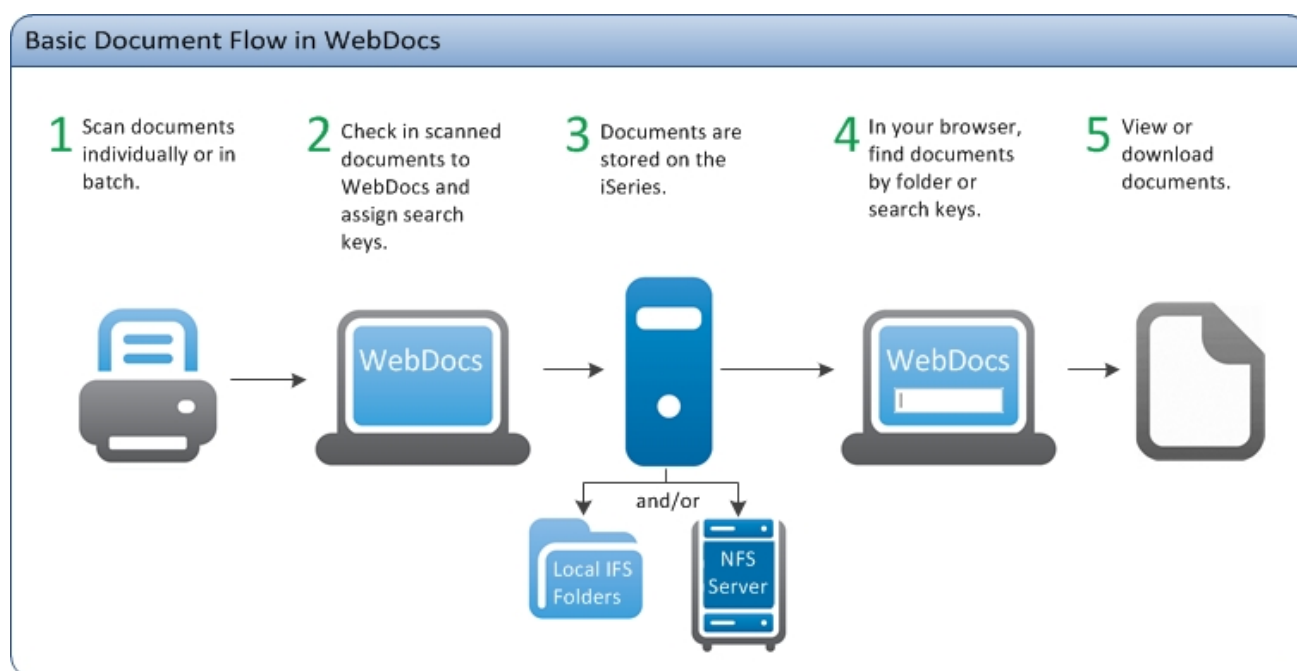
Basic Document Flow in WebDocs

1 Scan documents individually or in batch.

2 Check in scanned documents to WebDocs and assign search keys.

3 Documents are stored on the iSeries.

4 In your browser, find documents by folder or search keys.

5 View or download documents.

WebDocs

WebDocs

and/or

Local IFS Folders

NFS Server